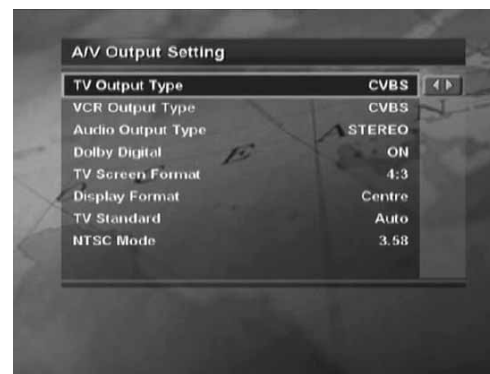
A/V Output Setting

| | |
|---|---|
| TV Output Type | CVBS |
| VCR Output Type | CVBS |
| Audio Output Type | STEREO |
| Dolby Digital | ON |
| TV Screen Format | 4:3 |
| Display Format | Centre |
| TV Standard | Auto |
| NTSC Mode | 3.58 |